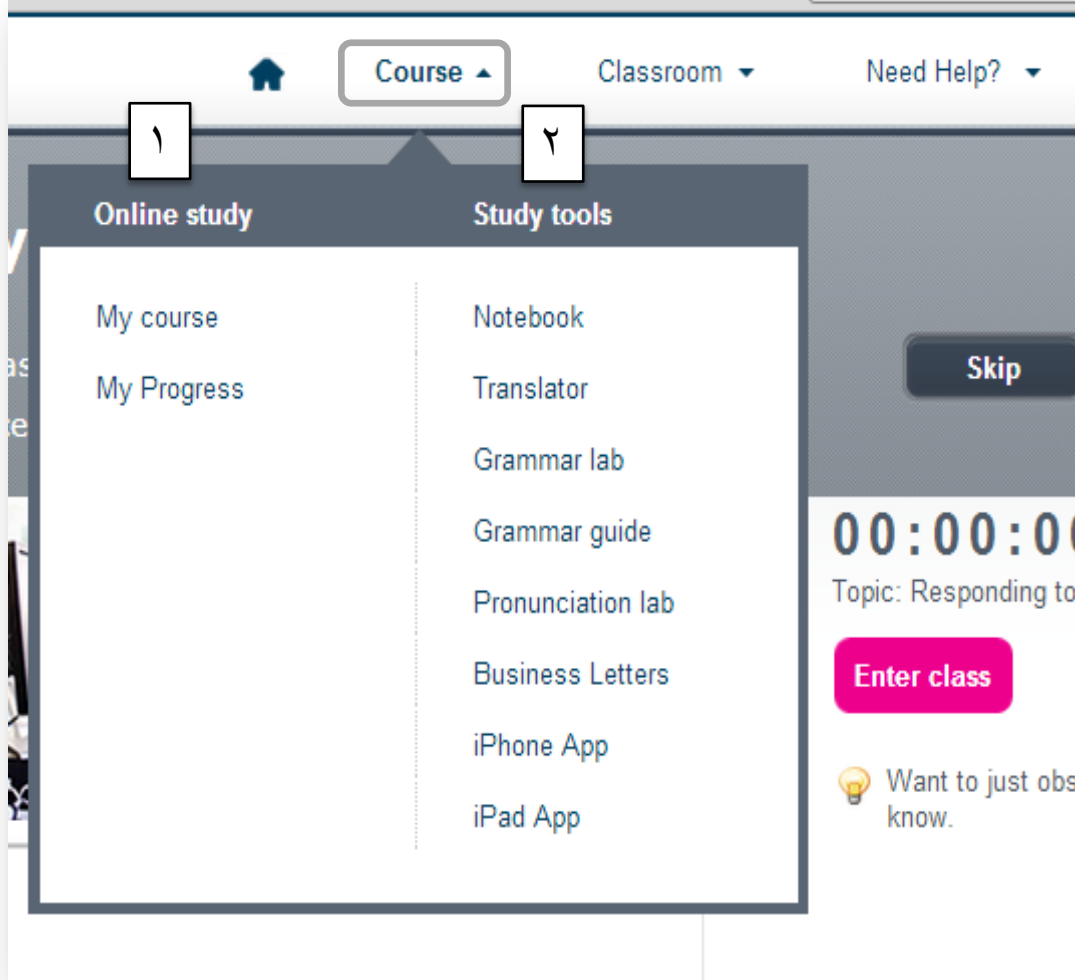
Course Classroom Need Help?

١

٢

Online study

Study tools

My course

My Progress

Notebook

Translator

Grammar lab

Grammar guide

Pronunciation lab

Business Letters

iPhone App

iPad App

Skip

00:00:0

Topic: Responding to

Enter class

Want to just obs know.